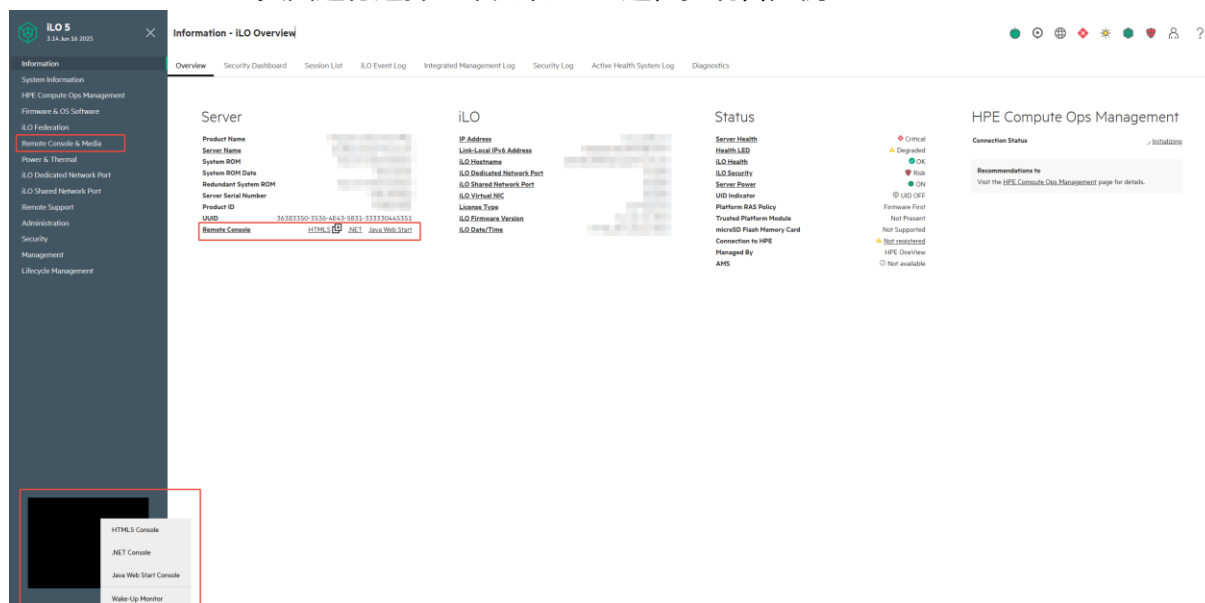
iLO 5
3.14 Jun 16 2025

Information
System Information
HPE Compute Ops Management
Firmware & OS Software
iLO Federation
Remote Console & Media
Power & Thermal
iLO Dedicated Network Port
iLO Shared Network Port
Remote Support
Administration
Security
Management
Lifecycle Management

HTML5 Console
.NET Console
Java Web Start Console
Wake-Up Monitor

Information - iLO Overview

Overview Security Dashboard Session List iLO Event Log Integrated Management Log Security Log Active Health System Log Diagnostics

Server

Product Name
Server Name
System ROM
System ROM Date
Redundant System ROM
Server Serial Number
Product ID
UUID 36383350-3536-4E43-5831-333330445351
Remote Console HTML5 .NET Java Web Start

iLO

IP Address
Link-Local IPv6 Address
iLO Hostname
iLO Dedicated Network Port
iLO Shared Network Port
iLO Virtual NIC
License Type
iLO Firmware Version
iLO Date/Time

Status

Server Health Critical
Health LED Degraded
iLO Health OK
iLO Security Risk
Server Power ON
UID Indicator UID OFF
Platform RAS Policy Firmware First
Trusted Platform Module Not Present
microSD Flash Memory Card Not Supported
Connection to HPE Not registered
Managed By HPE OneView
AMS Not available

HPE Compute Ops Management

Connection Status Initializing

Recommendations to
Visit the HPE Compute Ops Management page for details.